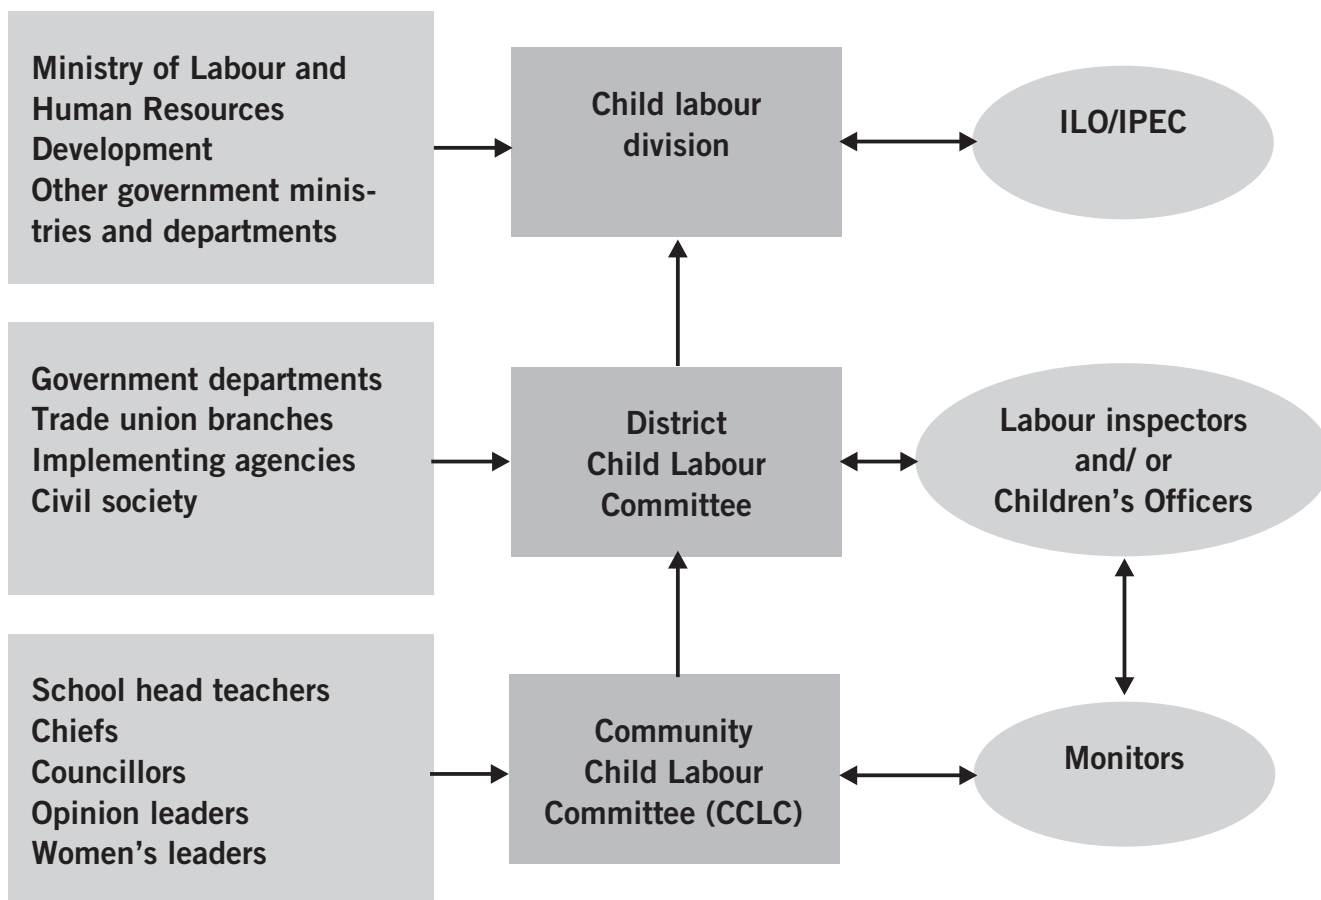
Ministry of Labour and Human Resources Development
Other government ministries and departments

Child labour division

ILO/IPEC

Government departments
Trade union branches
Implementing agencies
Civil society

District Child Labour Committee

Labour inspectors and/ or Children's Officers

School head teachers
Chiefs
Councillors
Opinion leaders
Women's leaders

Community Child Labour Committee (CCLC)

Monitors